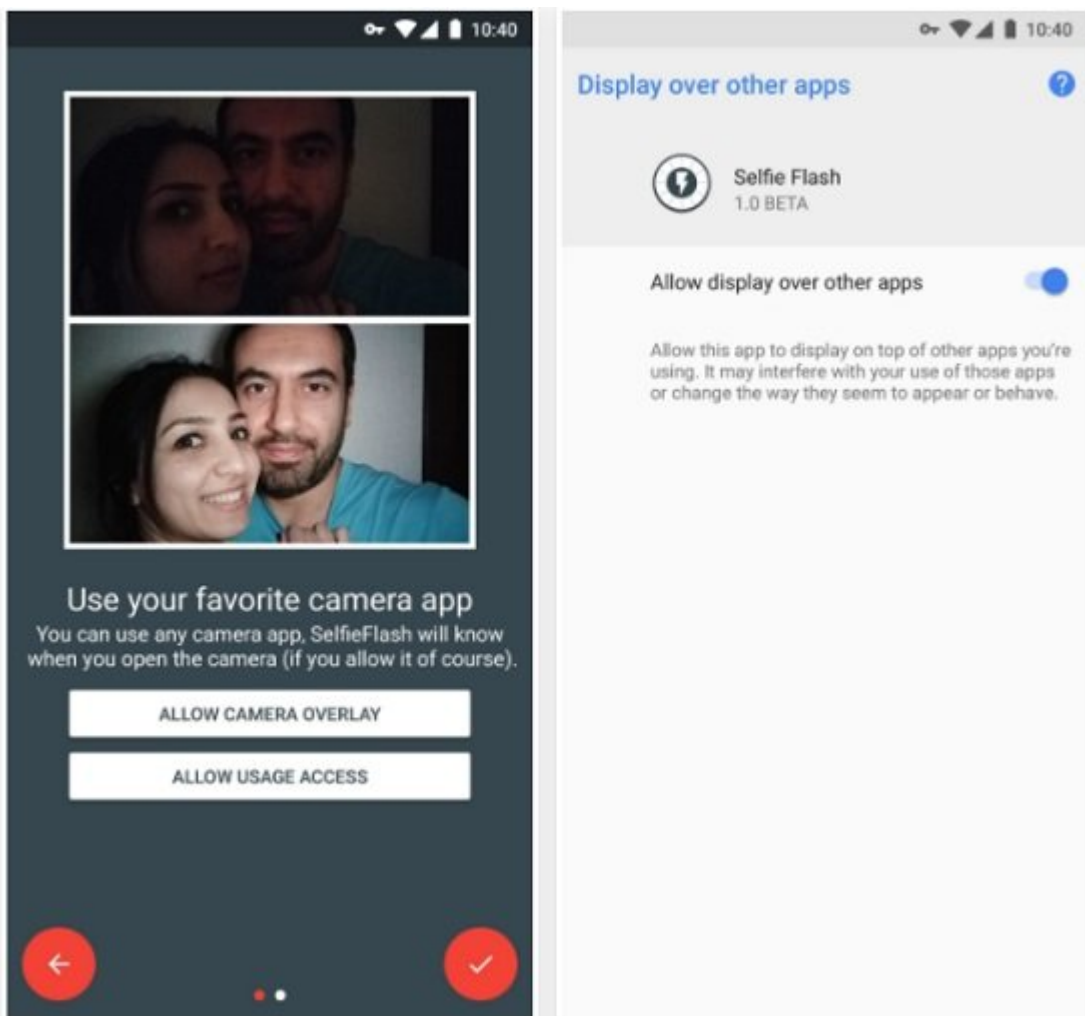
10:40

Use your favorite camera app
You can use any camera app, SelfieFlash will know when you open the camera (if you allow it of course).

ALLOW CAMERA OVERLAY

ALLOW USAGE ACCESS

10:40

Display over other apps

Selfie Flash
1.0 BETA

Allow display over other apps

Allow this app to display on top of other apps you're using. It may interfere with your use of those apps or change the way they seem to appear or behave.